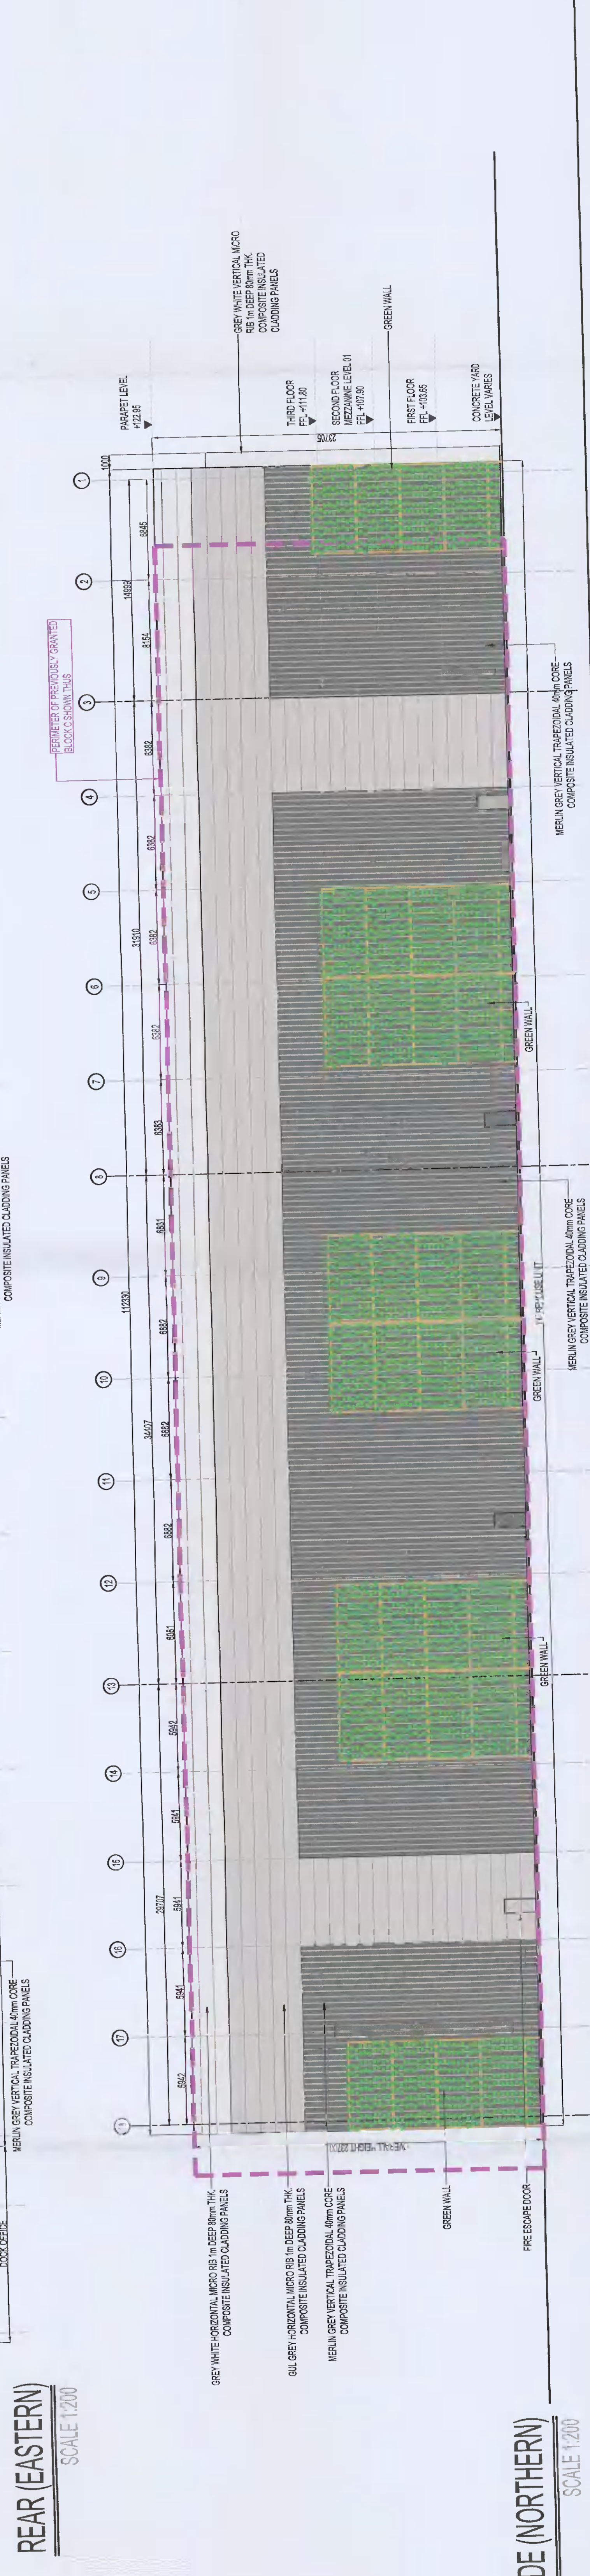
REAR (EASTERN)
SCALE 1:200

DE (NORTHERN)
SCALE 1:200

DOCK OFFICE

MERLIN GREY VERTICAL TRAPEZOIDAL 40mm CORE
COMPOSITE INSULATED CLADDING PANELS

COMPOSITE INSULATED CLADDING PANELS

GREY WHITE VERTICAL MICRO RIB 1m DEEP 80mm THK. COMPOSITE INSULATED CLADDING PANELS

GREEN WALL

PARAPET LEVEL +122.95

THIRD FLOOR FFL +111.80

SECOND FLOOR MEZZANINE LEVEL 01 FFL +107.90

FIRST FLOOR FFL +103.65

CONCRETE YARD LEVEL VARIES

23705

PERIMETER OF PREVIOUSLY GRANTED BLOCK C SHOWN THUS

1000

16998

6845

8154

6382

31910

6382

6382

6382

6383

6881

112330

6882

34407

6882

6882

6881

5842

29707

5841

5841

5841

5842

1 2 3 4 5 6 7 8 9 10 11 12 13 14 15 16 17 18

GREEN WALL

GREEN WALL

GREEN WALL

MERLIN GREY VERTICAL TRAPEZOIDAL 40mm CORE
COMPOSITE INSULATED CLADDING PANELS

MERLIN GREY VERTICAL TRAPEZOIDAL 40mm CORE
COMPOSITE INSULATED CLADDING PANELS

OVERALL HEIGHT 23705

GREY WHITE HORIZONTAL MICRO RIB 1m DEEP 80mm THK.
COMPOSITE INSULATED CLADDING PANELS

GUL GREY HORIZONTAL MICRO RIB 1m DEEP 80mm THK.
COMPOSITE INSULATED CLADDING PANELS

MERLIN GREY VERTICAL TRAPEZOIDAL 40mm CORE
COMPOSITE INSULATED CLADDING PANELS

GREEN WALL

FIRE ESCAPE DOOR